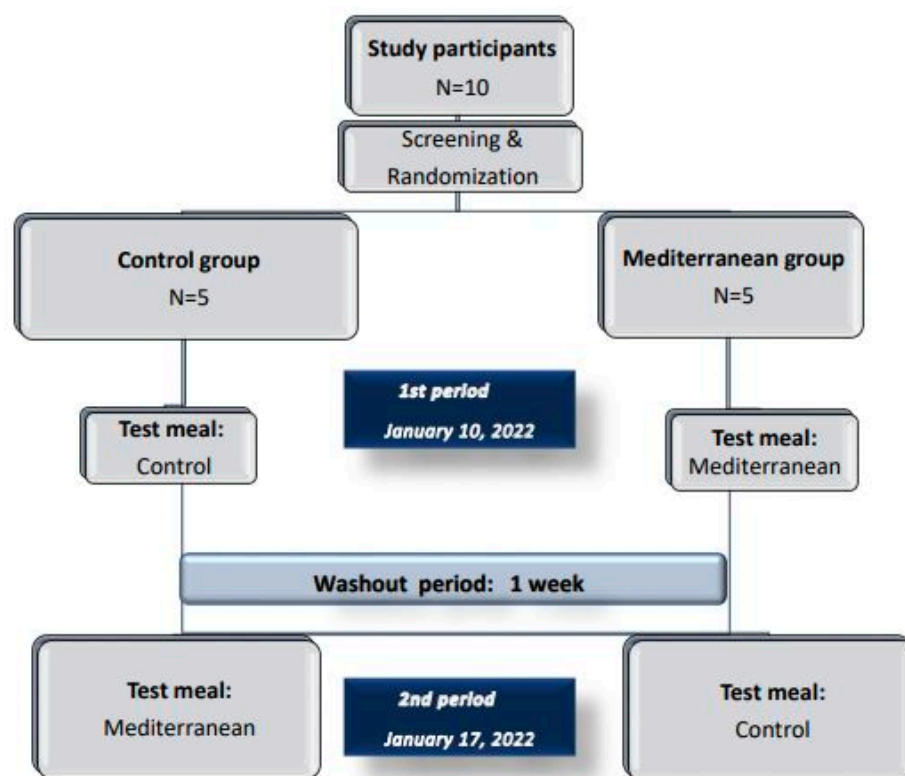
Study participants
N=10

Screening &
Randomization

Control group
N=5

Mediterranean group
N=5

1st period
January 10, 2022

Test meal:
Control

Test meal:
Mediterranean

Washout period: 1 week

Test meal:
Mediterranean

2nd period
January 17, 2022

Test meal:
Control